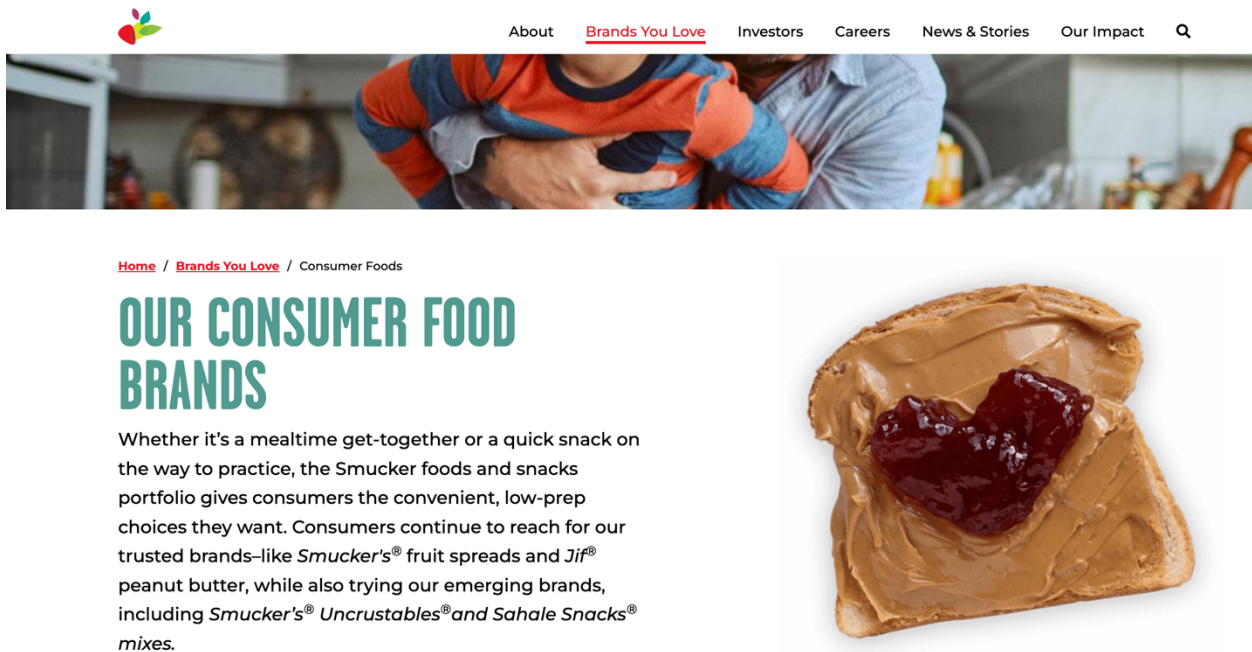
About Brands You Love Investors Careers News & Stories Our Impact

Home / Brands You Love / Consumer Foods

OUR CONSUMER FOOD BRANDS

Whether it's a mealtime get-together or a quick snack on the way to practice, the Smucker foods and snacks portfolio gives consumers the convenient, low-prep choices they want. Consumers continue to reach for our trusted brands–like *Smucker's*® fruit spreads and *Jif*® peanut butter, while also trying our emerging brands, including *Smucker's*® *Uncrustables*®*and Sahale Snacks*® *mixes.*